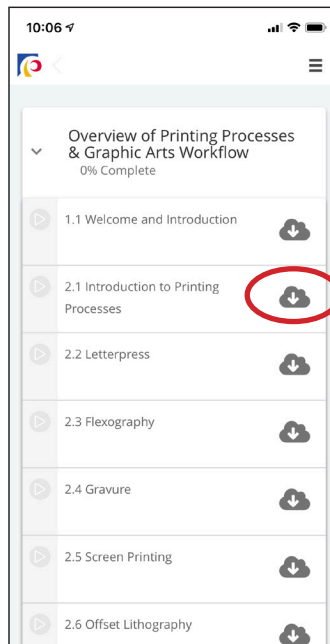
10:06

Overview of Printing Processes & Graphic Arts Workflow
0% Complete

1.1 Welcome and Introduction

2.1 Introduction to Printing Processes

2.2 Letterpress

2.3 Flexography

2.4 Gravure

2.5 Screen Printing

2.6 Offset Lithography